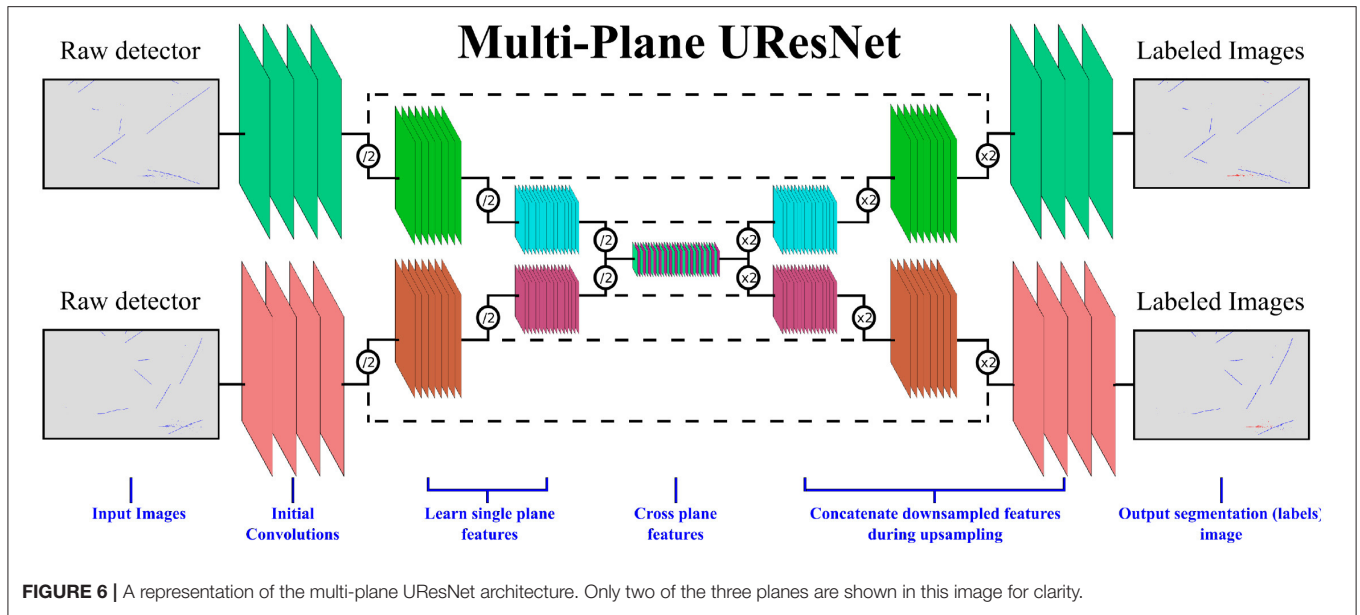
Multi-Plane UResNet

Raw detector

Labeled Images

Raw detector

Labeled Images

/2

/2

/2

/2

/2

/2

x2

x2

x2

x2

x2

x2

Input Images

Initial Convolutions

Learn single plane features

Cross plane features

Concatenate downsampled features during upsampling

Output segmentation (labels) image

FIGURE 6 | A representation of the multi-plane UResNet architecture. Only two of the three planes are shown in this image for clarity.